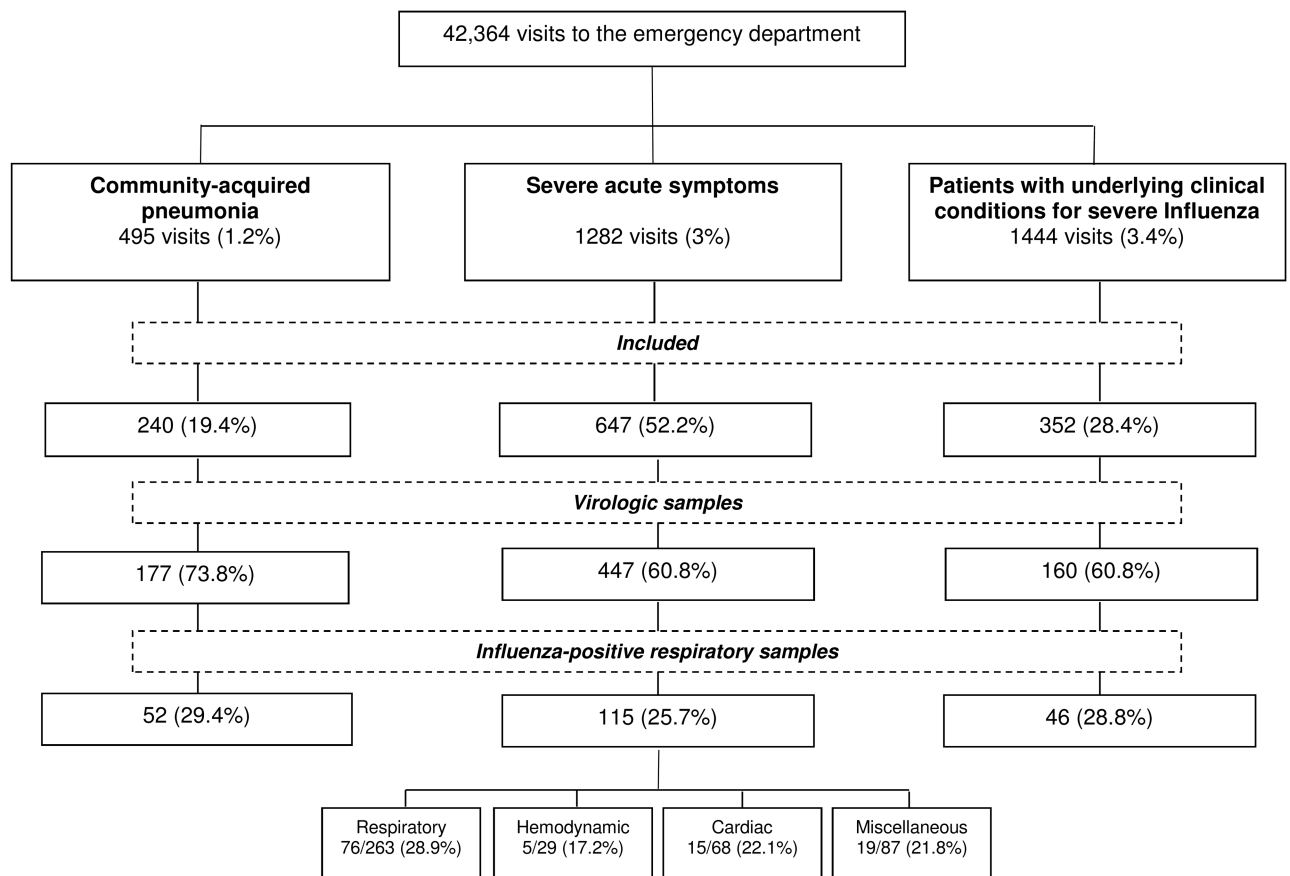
42,364 visits to the emergency department

**Community-acquired pneumonia**
495 visits (1.2%)

**Severe acute symptoms**
1282 visits (3%)

**Patients with underlying clinical conditions for severe Influenza**
1444 visits (3.4%)

***Included***

240 (19.4%)

647 (52.2%)

352 (28.4%)

***Virologic samples***

177 (73.8%)

447 (60.8%)

160 (60.8%)

***Influenza-positive respiratory samples***

52 (29.4%)

115 (25.7%)

46 (28.8%)

Respiratory
76/263 (28.9%)

Hemodynamic
5/29 (17.2%)

Cardiac
15/68 (22.1%)

Miscellaneous
19/87 (21.8%)